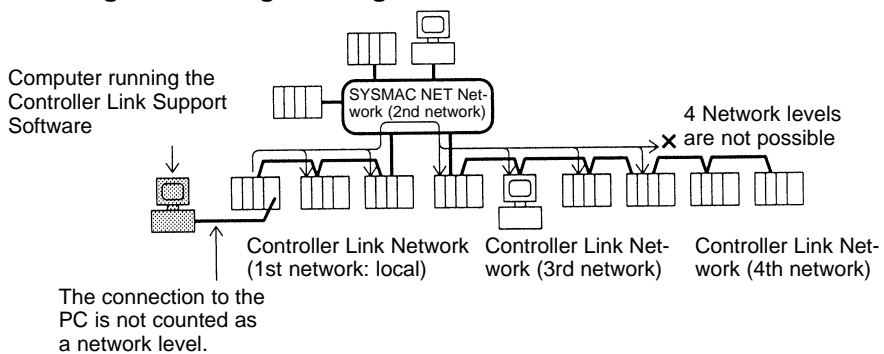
SYSMAC NET Network (2nd network)

Computer running the Controller Link Support Software

4 Network levels are not possible

Controller Link Network (1st network: local)

Controller Link Network (3rd network)

Controller Link Network (4th network)

The connection to the PC is not counted as a network level.